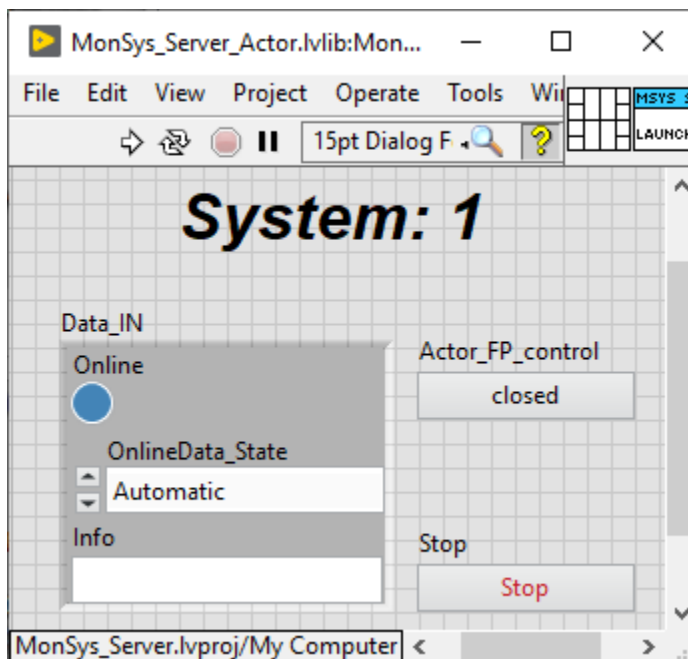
MonSys_Server_Actor.lvlib:Mon...

File Edit View Project Operate Tools Wi

15pt Dialog F

MSYS S
LAUNCH

System: 1

Data_IN

Online

OnlineData_State

Automatic

Info

Actor_FP_control

closed

Stop

Stop

MonSys_Server.lvproj/My Computer